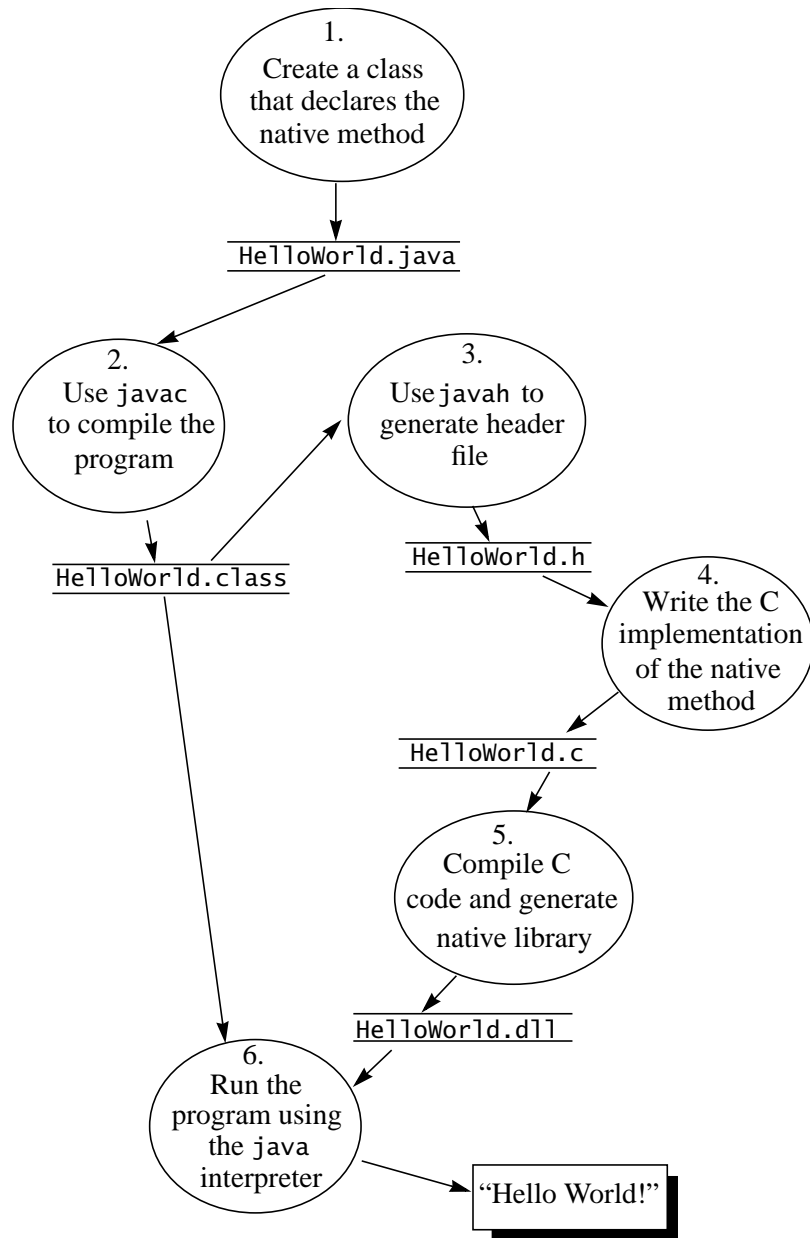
1.
Create a class that declares the native method

HelloWorld.java

2.
Use javac to compile the program

3.
Use javah to generate header file

HelloWorld.class

HelloWorld.h

4.
Write the C implementation of the native method

HelloWorld.c

5.
Compile C code and generate native library

HelloWorld.dll

6.
Run the program using the java interpreter

"Hello World!"